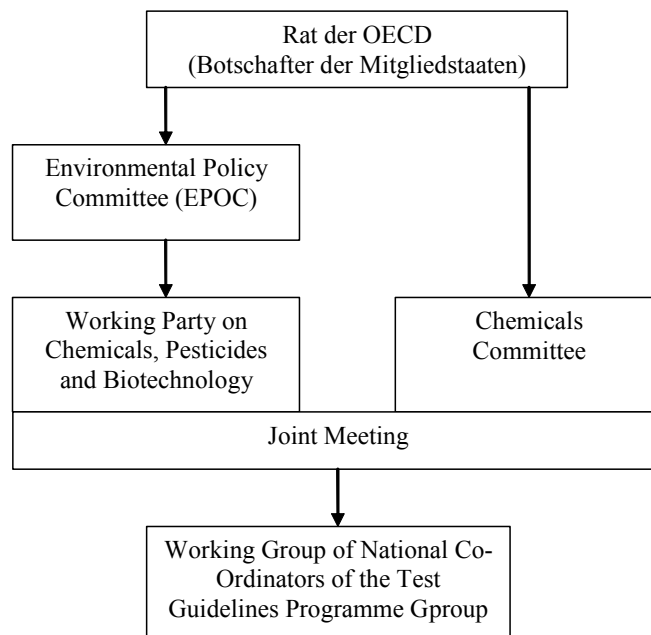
Rat der OECD
(Botschafter der Mitgliedstaaten)

Environmental Policy Committee (EPOC)

Working Party on Chemicals, Pesticides and Biotechnology

Chemicals Committee

Joint Meeting

Working Group of National Co-Ordinators of the Test Guidelines Programme Gproup